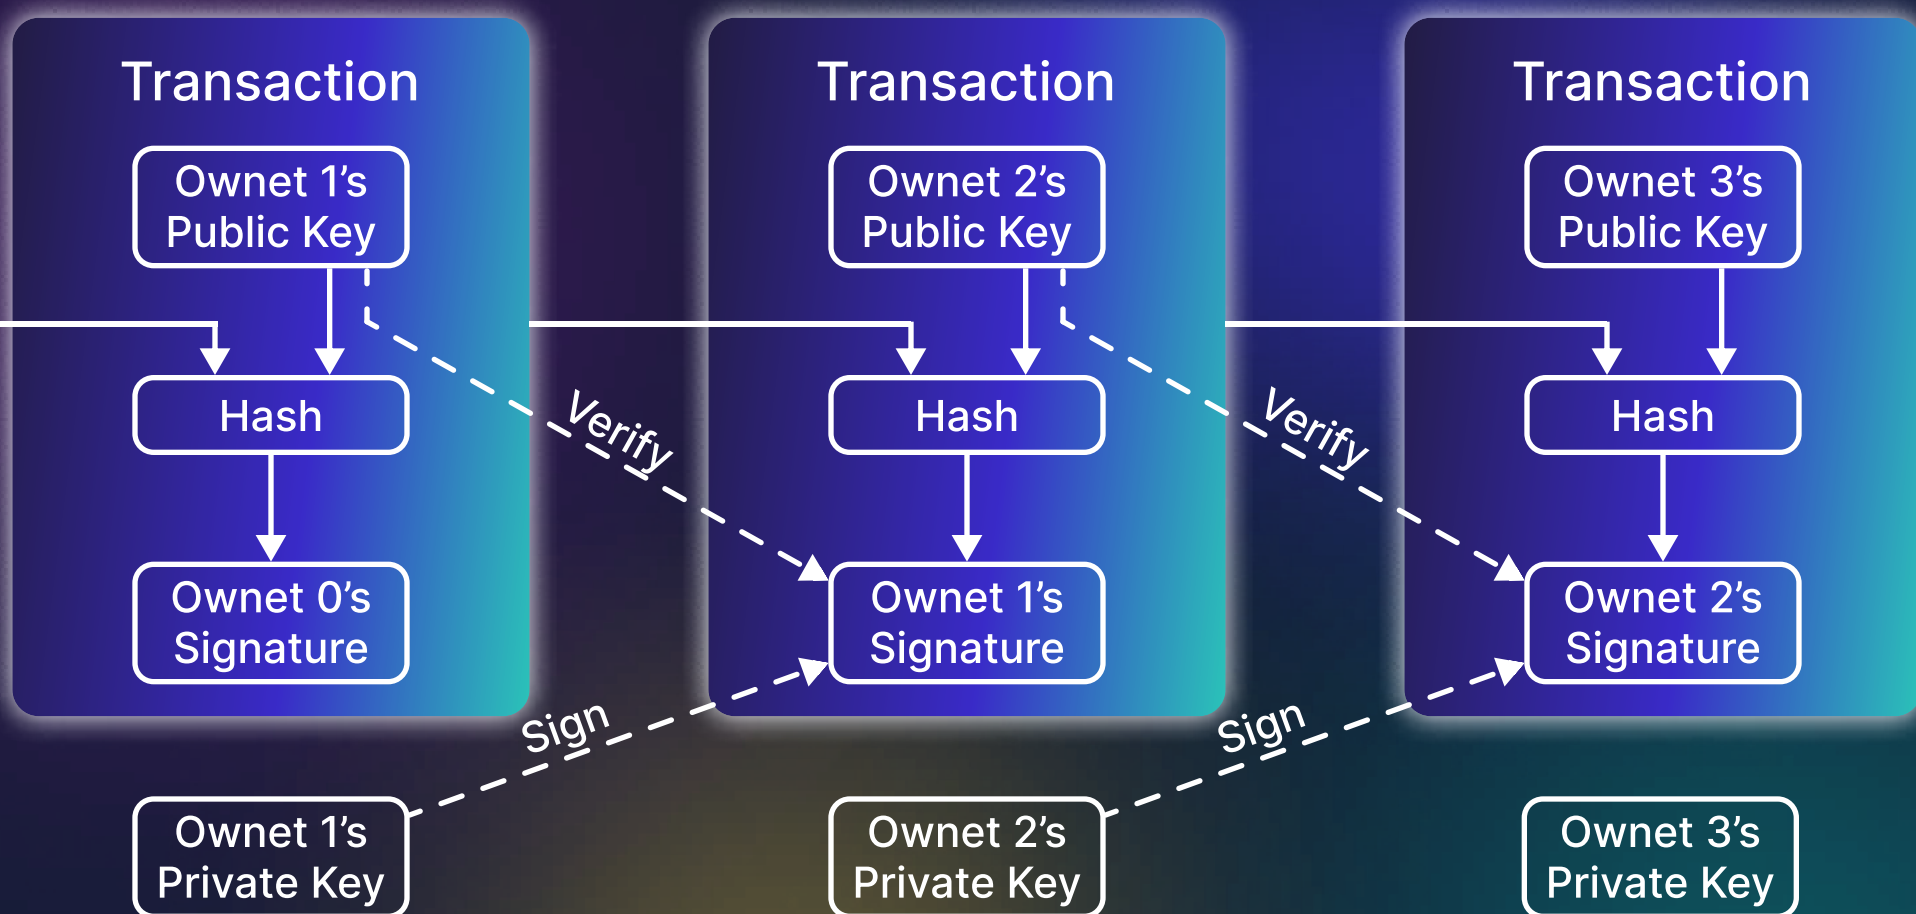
Transaction

Ownet 1's Public Key

Hash

Ownet 0's Signature

Transaction

Ownet 2's Public Key

Hash

Ownet 1's Signature

Transaction

Ownet 3's Public Key

Hash

Ownet 2's Signature

Verify

Verify

Sign

Sign

Ownet 1's Private Key

Ownet 2's Private Key

Ownet 3's Private Key